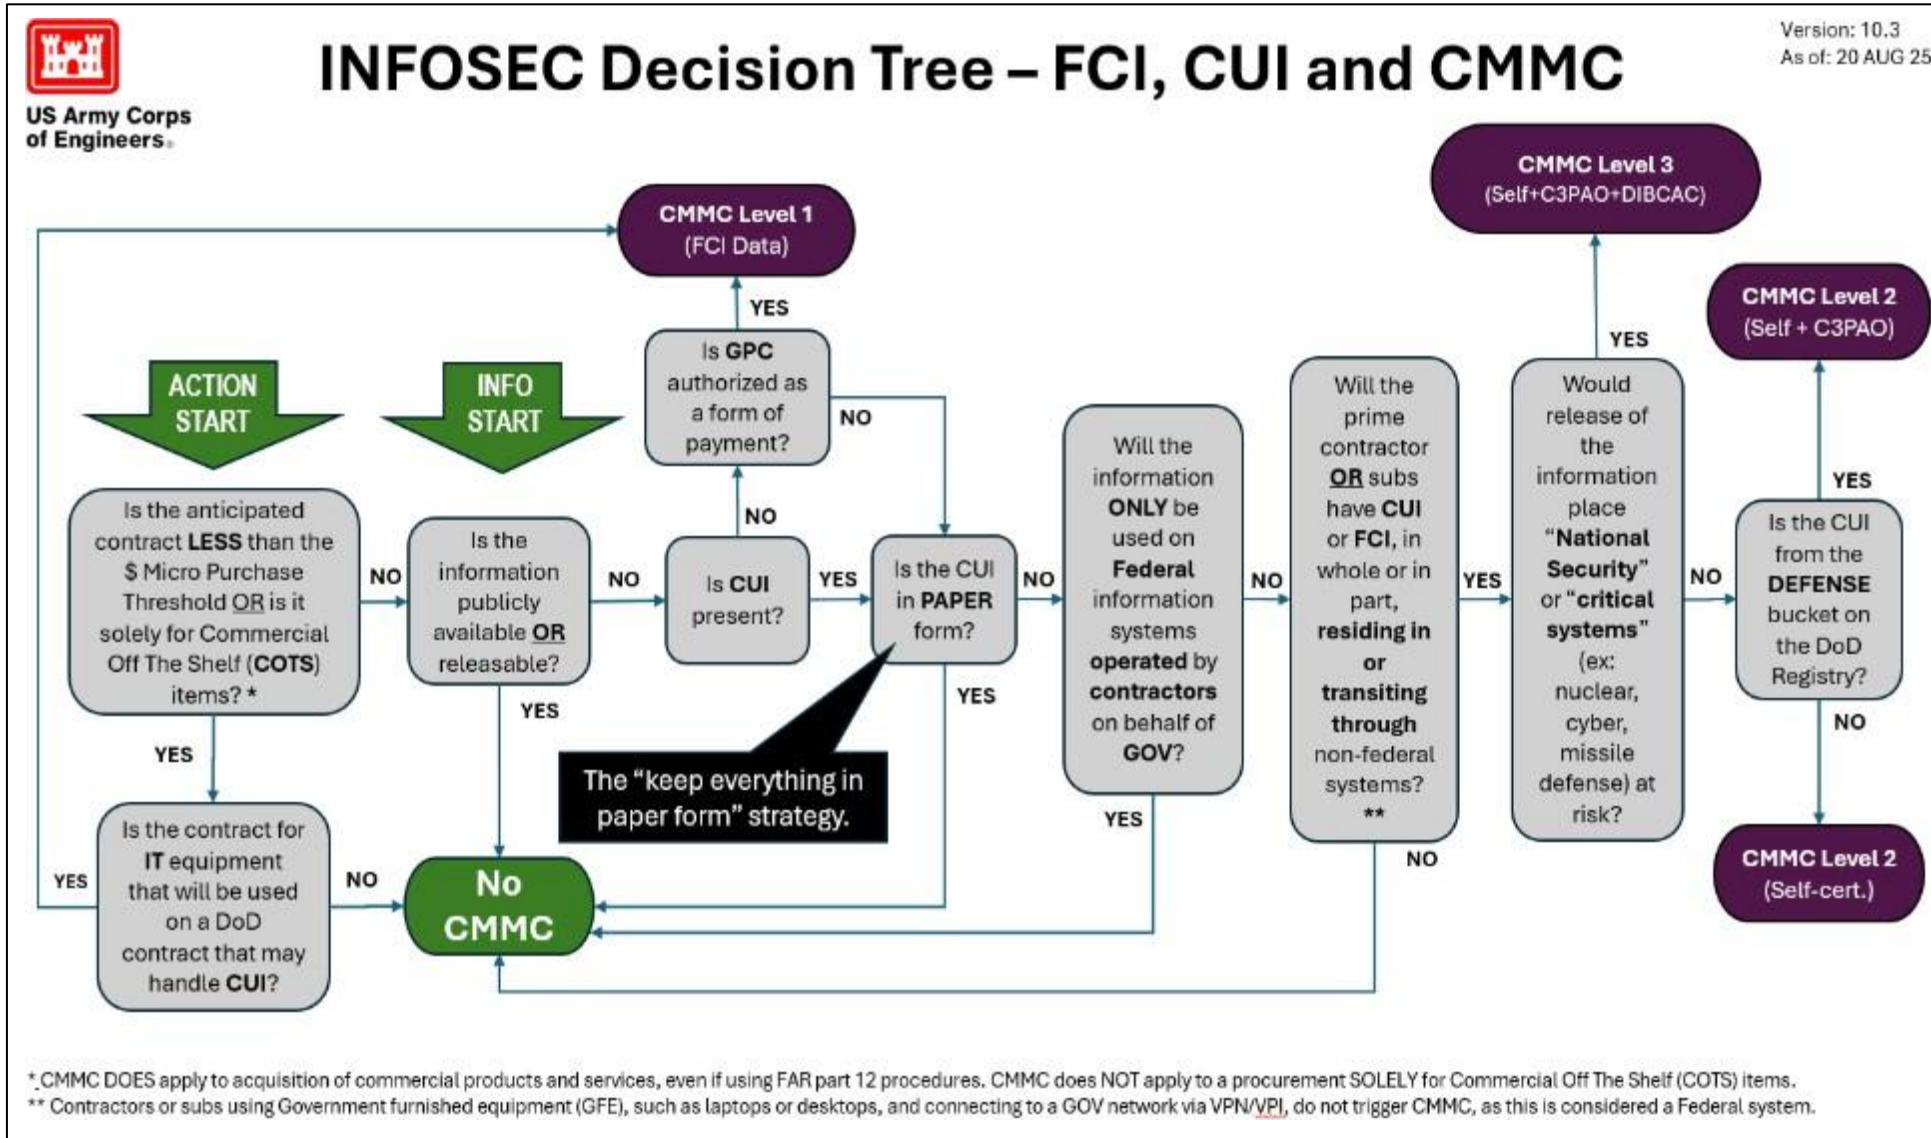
US Army Corps of Engineers

INFOSEC Decision Tree – FCI, CUI and CMMC

Version: 10.3
As of: 20 AUG 25

CMMC Level 3
(Self+C3PAO+DIBCAC)

CMMC Level 1
(FCI Data)

CMMC Level 2
(Self + C3PAO)

ACTION START

INFO START

YES

Is GPC authorized as a form of payment?

NO

YES

Is the anticipated contract LESS than the $ Micro Purchase Threshold OR is it solely for Commercial Off The Shelf (COTS) items? *

NO

Is the information publicly available OR releasable?

NO

Is CUI present?

NO

YES

Is the CUI in PAPER form?

NO

Will the information ONLY be used on Federal information systems operated by contractors on behalf of GOV?

NO

Will the prime contractor OR subs have CUI or FCI, in whole or in part, residing in or transiting through non-federal systems? **

YES

Would release of the information place "National Security" or "critical systems" (ex: nuclear, cyber, missile defense) at risk?

NO

YES

Is the CUI from the DEFENSE bucket on the DoD Registry?

YES

YES

YES

The "keep everything in paper form" strategy.

YES

YES

Is the contract for IT equipment that will be used on a DoD contract that may handle CUI?

NO

No CMMC

YES

NO

NO

CMMC Level 2
(Self-cert.)

* CMMC DOES apply to acquisition of commercial products and services, even if using FAR part 12 procedures. CMMC does NOT apply to a procurement SOLELY for Commercial Off The Shelf (COTS) items.
** Contractors or subs using Government furnished equipment (GFE), such as laptops or desktops, and connecting to a GOV network via VPN/VPI, do not trigger CMMC, as this is considered a Federal system.